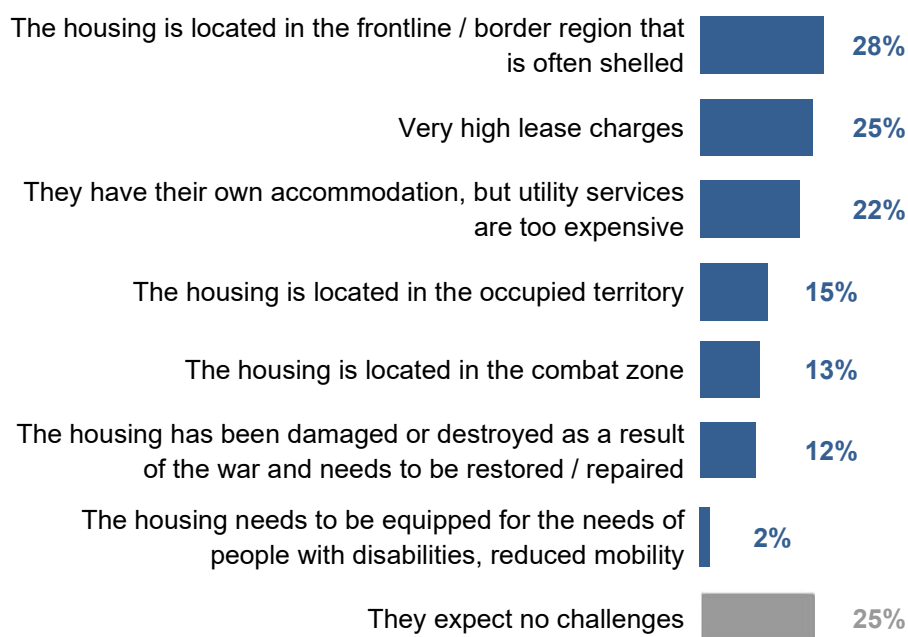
| | |
|---|---|
| The housing is located in the frontline / border region that is often shelled | 28% |
| Very high lease charges | 25% |
| They have their own accommodation, but utility services are too expensive | 22% |
| The housing is located in the occupied territory | 15% |
| The housing is located in the combat zone | 13% |
| The housing has been damaged or destroyed as a result of the war and needs to be restored / repaired | 12% |
| The housing needs to be equipped for the needs of people with disabilities, reduced mobility | 2% |
| They expect no challenges | 25% |